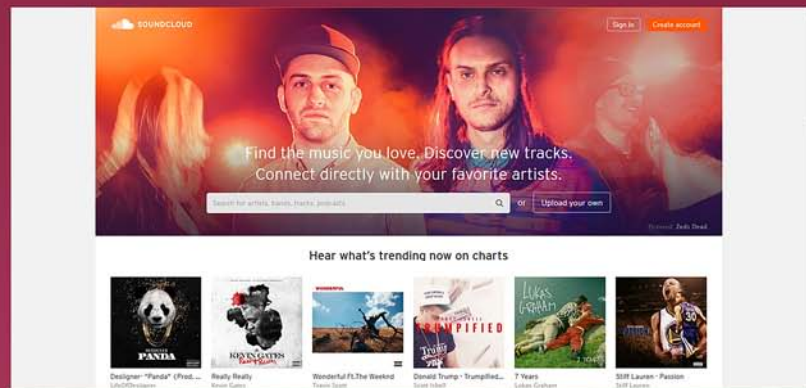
SOUNDCLOUD

Sign in

Create account

Find the music you love. Discover new tracks. Connect directly with your favorite artists.

Search for artists, bands, tracks, podcasts

or

Upload your own

Featured: Zeds Dead

Hear what's trending now on charts

PANDA

KEVIN GATES

WONDERFUL

TRUMPIFIED

Lukas GRAHAM

Designer - "Panda" (Prod. ...
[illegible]

Really Really
Kevin Gates

Wonderful Ft. The Weeknd
Travis Scott

Donald Trump - Trumpified...
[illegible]

7 Years
Lukas Graham

Stiff Lauren - Passion
Stiff Lauren